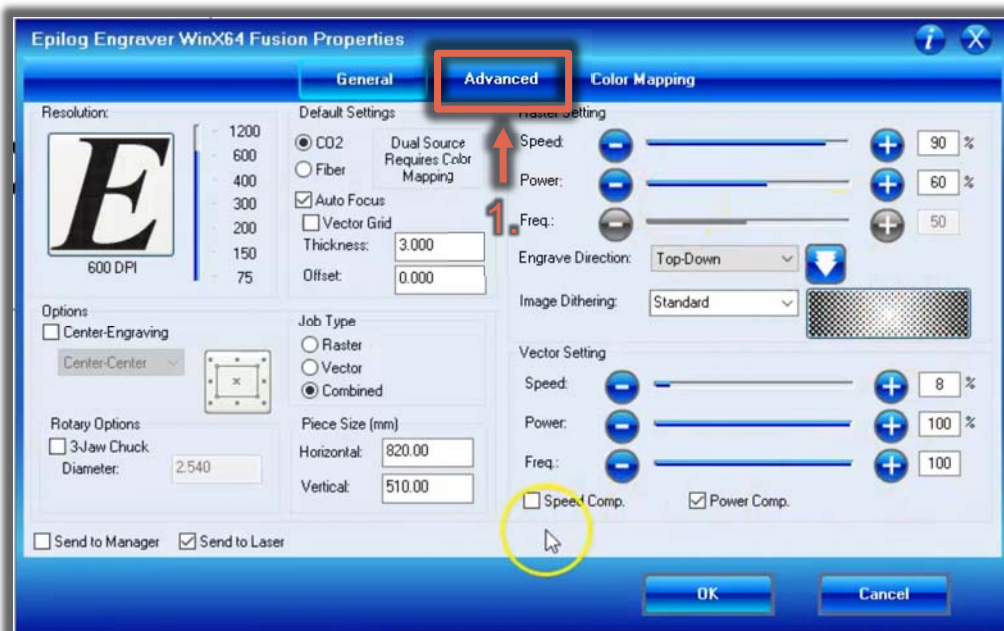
Epilog Engraver WinX64 Fusion Properties

General
Advanced
Color Mapping

Resolution:
E
600 DPI
1200
600
400
300
200
150
75

Default Settings
CO2
Fiber
Dual Source Requires Color Mapping
Auto Focus
Vector Grid
Thickness: 3.000
Offset: 0.000

1.

Raster Setting
Speed: 90 %
Power: 60 %
Freq.: 50
Engrave Direction: Top-Down
Image Dithering: Standard

Options
Center-Engraving
Center-Center

Job Type
Raster
Vector
Combined

Rotary Options
3-Jaw Chuck
Diameter: 2.540

Piece Size (mm)
Horizontal: 820.00
Vertical: 510.00

Vector Setting
Speed: 8 %
Power: 100 %
Freq.: 100
Speed Comp.
Power Comp.

Send to Manager
Send to Laser

OK
Cancel